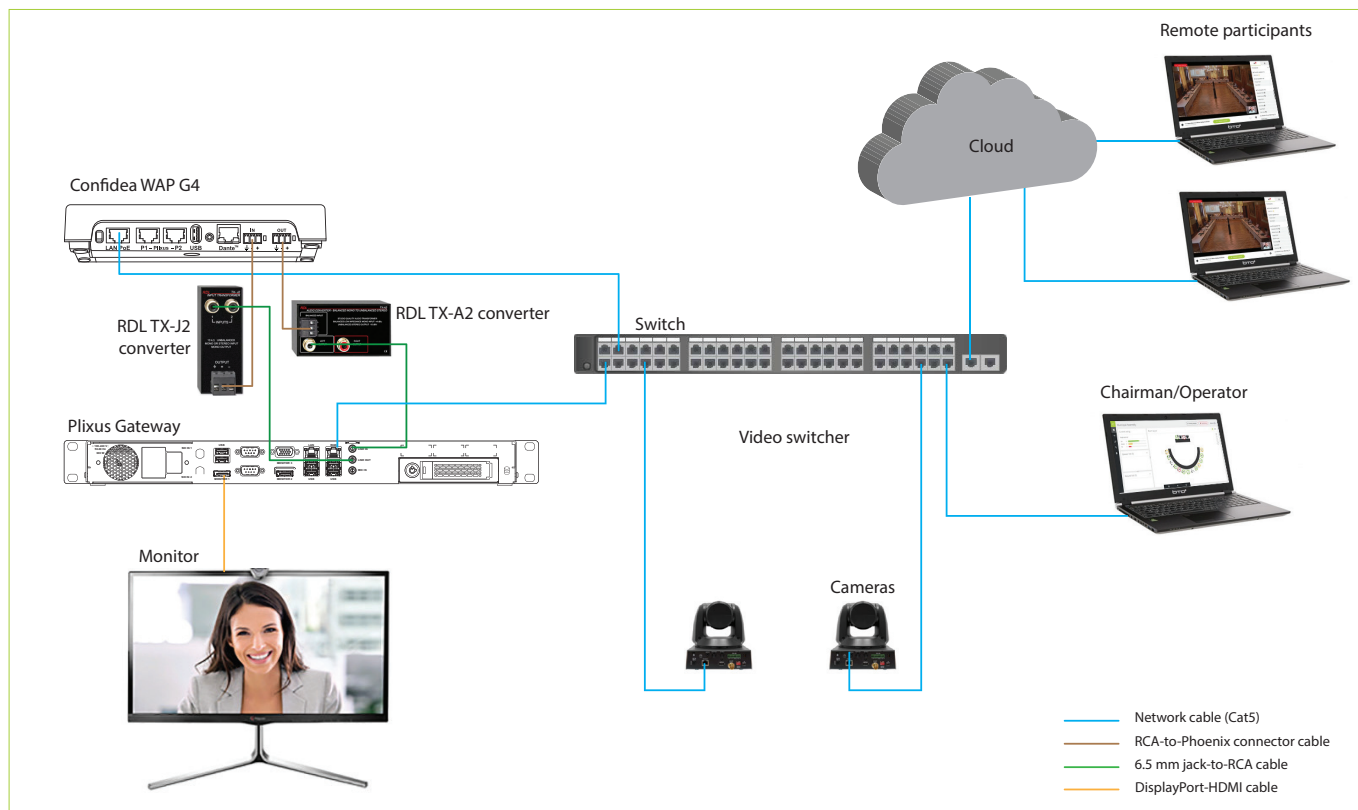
Remote participants

Cloud

Confidea WAP G4

LAN PoE P1 – Plixus – P2 USB Dante™ IN OUT

RDL TX-A2 converter

RDL TX-J2 converter

Switch

Plixus Gateway

Video switcher

Chairman/Operator

Monitor

Cameras

Network cable (Cat5)
RCA-to-Phoenix connector cable
6.5 mm jack-to-RCA cable
DisplayPort-HDMI cable